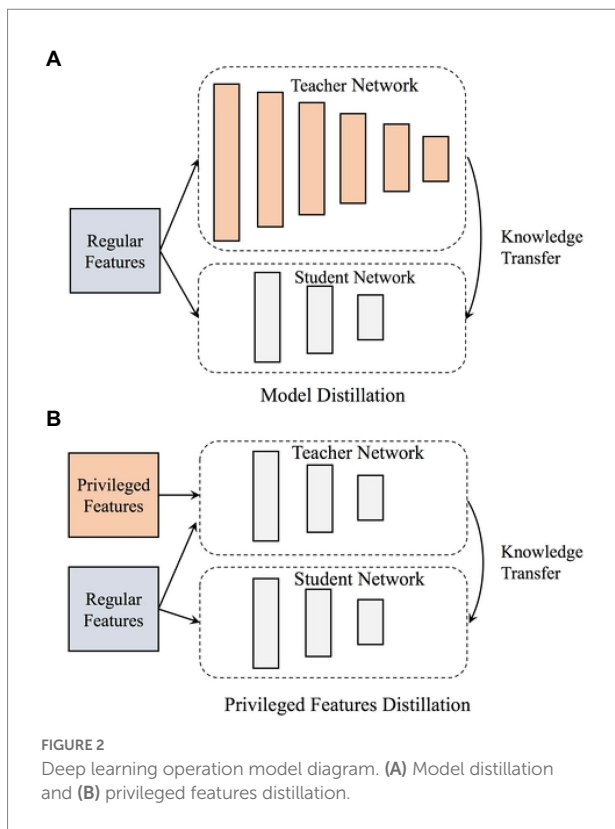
A

Teacher Network

Regular Features

Knowledge Transfer

Student Network

Model Distillation

B

Privileged Features

Teacher Network

Knowledge Transfer

Regular Features

Student Network

Privileged Features Distillation

FIGURE 2

Deep learning operation model diagram. (A) Model distillation and (B) privileged features distillation.